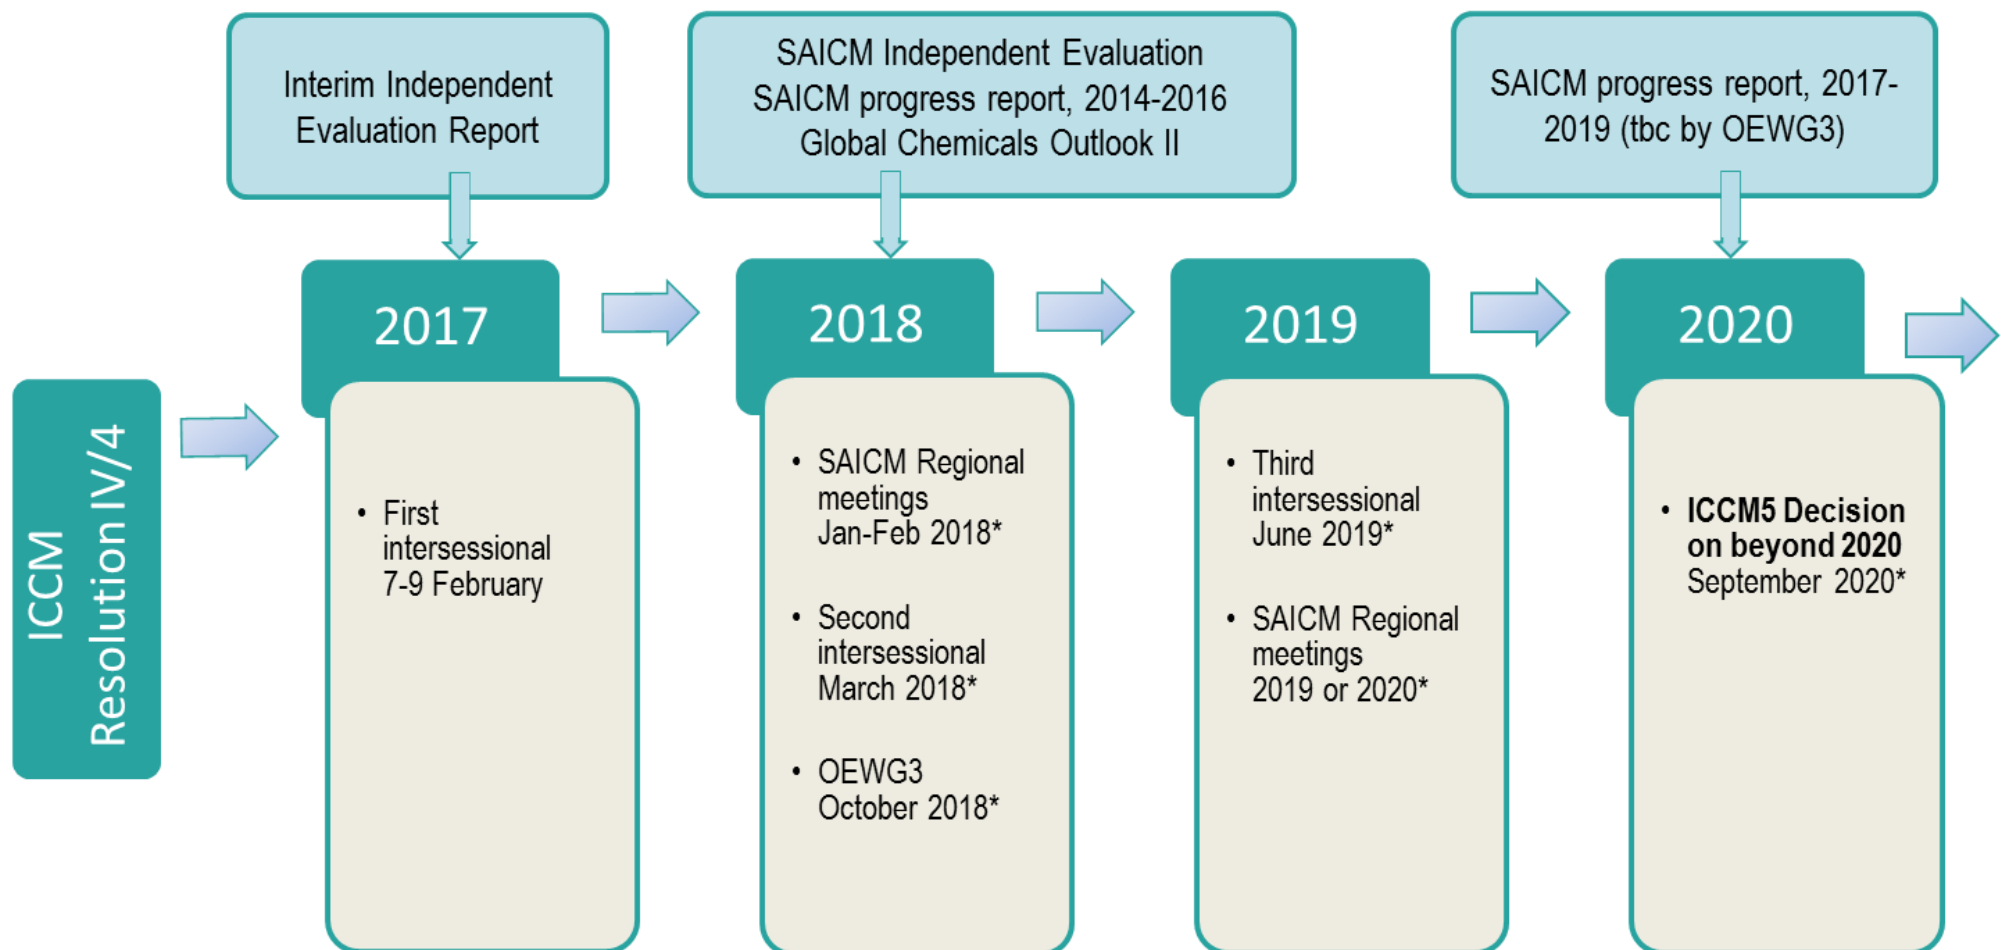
Interim Independent Evaluation Report

SAICM Independent Evaluation
SAICM progress report, 2014-2016
Global Chemicals Outlook II

SAICM progress report, 2017-2019 (tbc by OEWG3)

ICCM
Resolution IV/4

2017

• First intersessional 7-9 February

2018

• SAICM Regional meetings Jan-Feb 2018*

• Second intersessional March 2018*

• OEWG3 October 2018*

2019

• Third intersessional June 2019*

• SAICM Regional meetings 2019 or 2020*

2020

• **ICCM5 Decision on beyond 2020** September 2020*